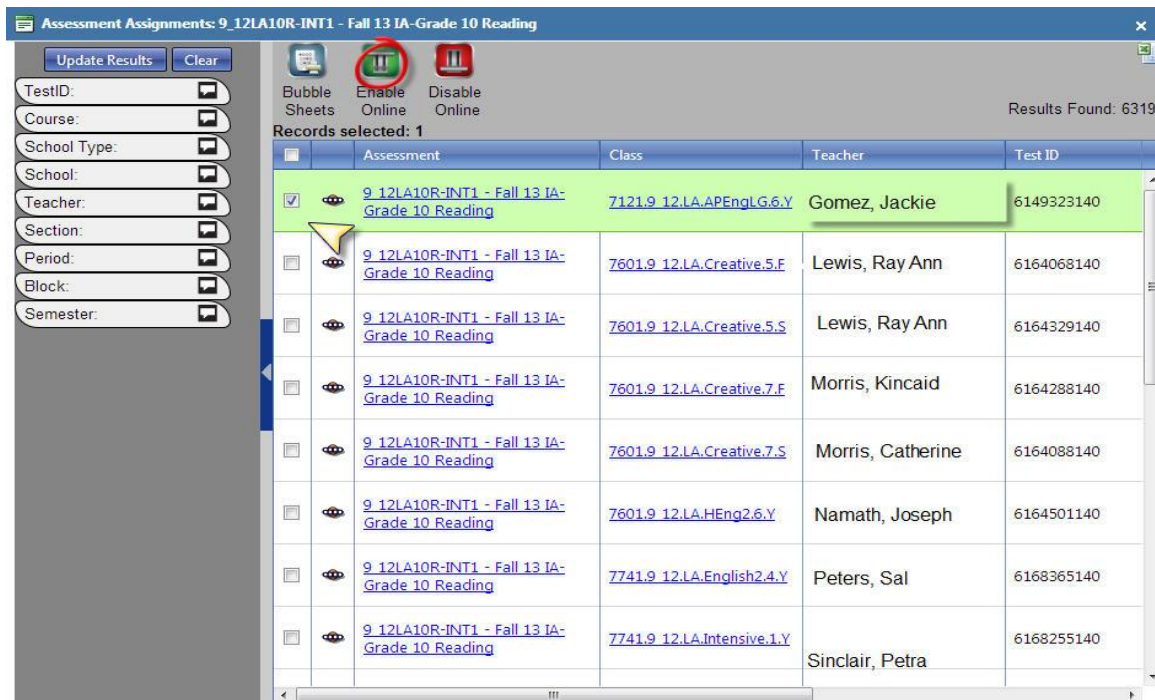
Assessment Assignments: 9_12LA10R-INT1 - Fall 13 IA-Grade 10 Reading

Update Results Clear

TestID:
Course:
School Type:
School:
Teacher:
Section:
Period:
Block:
Semester:

Bubble Sheets
Enable Online
Disable Online

Results Found: 6319

Records selected: 1

| | | Assessment | Class | Teacher | Test ID |
|---|---|---|---|---|---|
| ☑ | | 9 12LA10R-INT1 - Fall 13 IA-Grade 10 Reading | 7121.9 12.LA.APEngLG.6.Y | Gomez, Jackie | 6149323140 |
| ☐ | | 9 12LA10R-INT1 - Fall 13 IA-Grade 10 Reading | 7601.9 12.LA.Creative.5.F | Lewis, Ray Ann | 6164068140 |
| ☐ | | 9 12LA10R-INT1 - Fall 13 IA-Grade 10 Reading | 7601.9 12.LA.Creative.5.S | Lewis, Ray Ann | 6164329140 |
| ☐ | | 9 12LA10R-INT1 - Fall 13 IA-Grade 10 Reading | 7601.9 12.LA.Creative.7.F | Morris, Kincaid | 6164288140 |
| ☐ | | 9 12LA10R-INT1 - Fall 13 IA-Grade 10 Reading | 7601.9 12.LA.Creative.7.S | Morris, Catherine | 6164088140 |
| ☐ | | 9 12LA10R-INT1 - Fall 13 IA-Grade 10 Reading | 7601.9 12.LA.HEng2.6.Y | Namath, Joseph | 6164501140 |
| ☐ | | 9 12LA10R-INT1 - Fall 13 IA-Grade 10 Reading | 7741.9 12.LA.English2.4.Y | Peters, Sal | 6168365140 |
| ☐ | | 9 12LA10R-INT1 - Fall 13 IA-Grade 10 Reading | 7741.9 12.LA.Intensive.1.Y | Sinclair, Petra | 6168255140 |